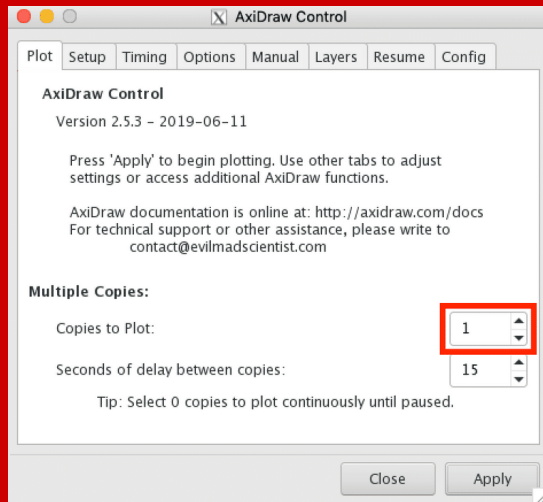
AxiDraw Control

Plot | Setup | Timing | Options | Manual | Layers | Resume | Config

AxiDraw Control

Version 2.5.3 – 2019-06-11

Press 'Apply' to begin plotting. Use other tabs to adjust settings or access additional AxiDraw functions.

AxiDraw documentation is online at: http://axidraw.com/docs
For technical support or other assistance, please write to contact@evilmadscientist.com

Multiple Copies:

Copies to Plot: 1

Seconds of delay between copies: 15

Tip: Select 0 copies to plot continuously until paused.

Close Apply